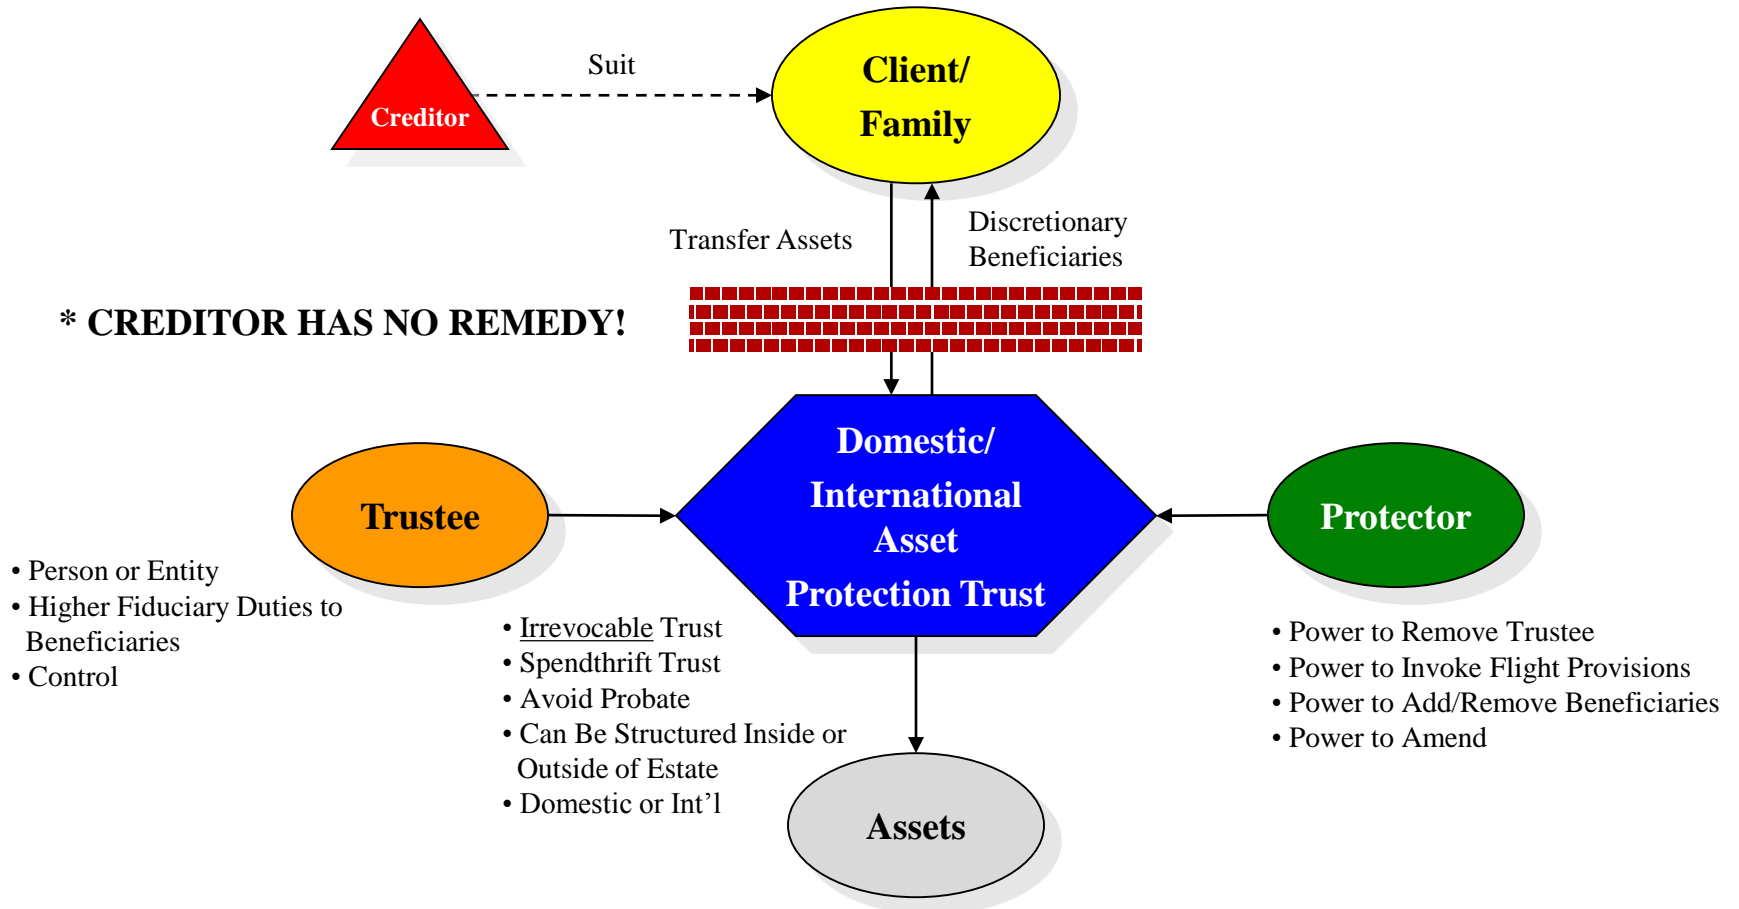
Creditor

Suit

Client/ Family

Transfer Assets

Discretionary Beneficiaries

* CREDITOR HAS NO REMEDY!

Domestic/ International Asset Protection Trust

Trustee

Protector

• Person or Entity
• Higher Fiduciary Duties to Beneficiaries
• Control

• Irrevocable Trust
• Spendthrift Trust
• Avoid Probate
• Can Be Structured Inside or Outside of Estate
• Domestic or Int'l

• Power to Remove Trustee
• Power to Invoke Flight Provisions
• Power to Add/Remove Beneficiaries
• Power to Amend

Assets